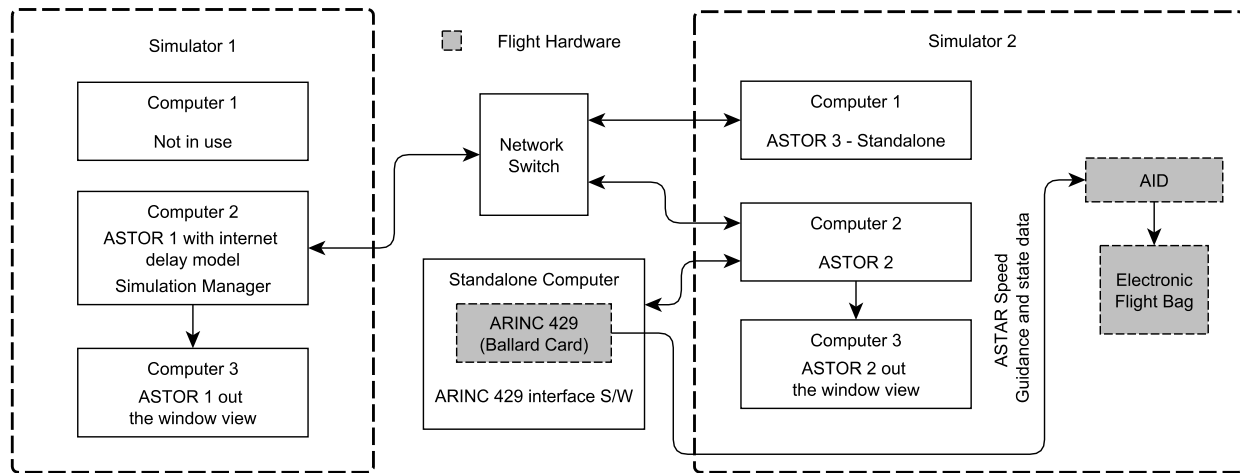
Simulator 1

Computer 1
Not in use

Computer 2
ASTOR 1 with internet delay model
Simulation Manager

Computer 3
ASTOR 1 out the window view

Flight Hardware

Network Switch

Standalone Computer

ARINC 429
(Ballard Card)

ARINC 429 interface S/W

Simulator 2

Computer 1
ASTOR 3 - Standalone

Computer 2
ASTOR 2

Computer 3
ASTOR 2 out the window view

ASTAR Speed
Guidance and state data

AID

Electronic Flight Bag